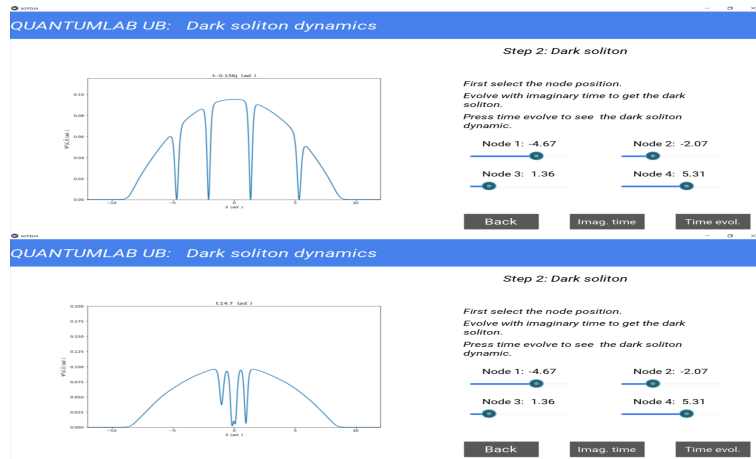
soliton

QUANTUMLAB UB: Dark soliton dynamics

Step 2: Dark soliton

t=-0.158j (ad.)

0.10
0.08
0.06
0.04
0.02
0.00

$|\Psi|^2$ (ad.)

-10 -5 0 5 10

z (ad.)

First select the node position.

Evolve with imaginary time to get the dark soliton.

Press time evolve to see the dark soliton dynamic.

Node 1: -4.67
Node 2: -2.07
Node 3: 1.36
Node 4: 5.31

Back
Imag. time
Time evol.

soliton

QUANTUMLAB UB: Dark soliton dynamics

Step 2: Dark soliton

t:14.7 (ad.)

0.200
0.175
0.150
0.125
0.100
0.075
0.050
0.025
0.000

$|\Psi|^2$ (ad.)

-10 -5 0 5 10

z (ad.)

First select the node position.

Evolve with imaginary time to get the dark soliton.

Press time evolve to see the dark soliton dynamic.

Node 1: -4.67
Node 2: -2.07
Node 3: 1.36
Node 4: 5.31

Back
Imag. time
Time evol.